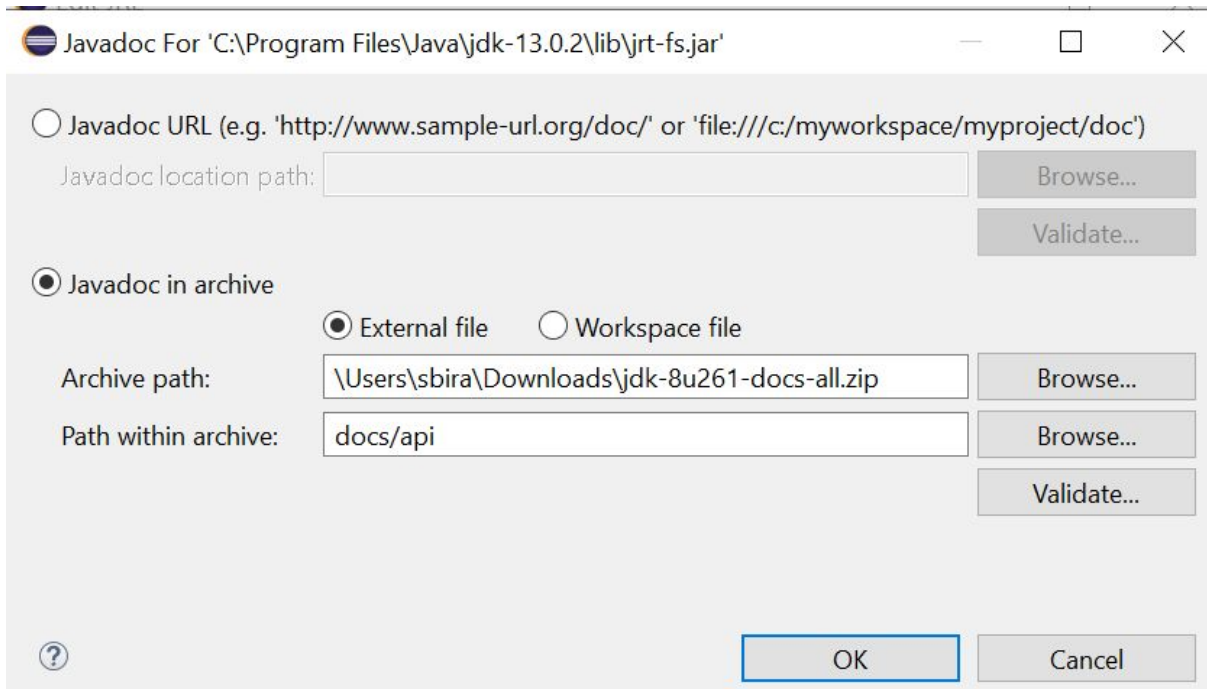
Javadoc For 'C:\Program Files\Java\jdk-13.0.2\lib\jrt-fs.jar'

Javadoc URL (e.g. 'http://www.sample-url.org/doc/' or 'file:///c:/myworkspace/myproject/doc')

Javadoc location path:

Browse...

Validate...

Javadoc in archive

External file

Workspace file

Archive path: \Users\sbira\Downloads\jdk-8u261-docs-all.zip

Browse...

Path within archive: docs/api

Browse...

Validate...

?

OK

Cancel